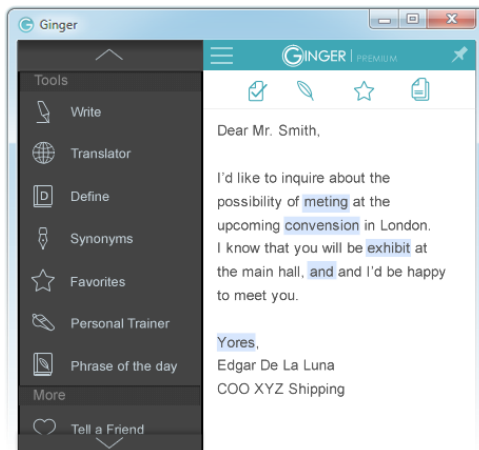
Ginger

Tools

Write

Translator

Define

Synonyms

Favorites

Personal Trainer

Phrase of the day

More

Tell a Friend

GINGER | PREMIUM

Dear Mr. Smith,

I'd like to inquire about the possibility of meting at the upcoming conversion in London. I know that you will be exhibit at the main hall, and and I'd be happy to meet you.

Yores,
Edgar De La Luna
COO XYZ Shipping